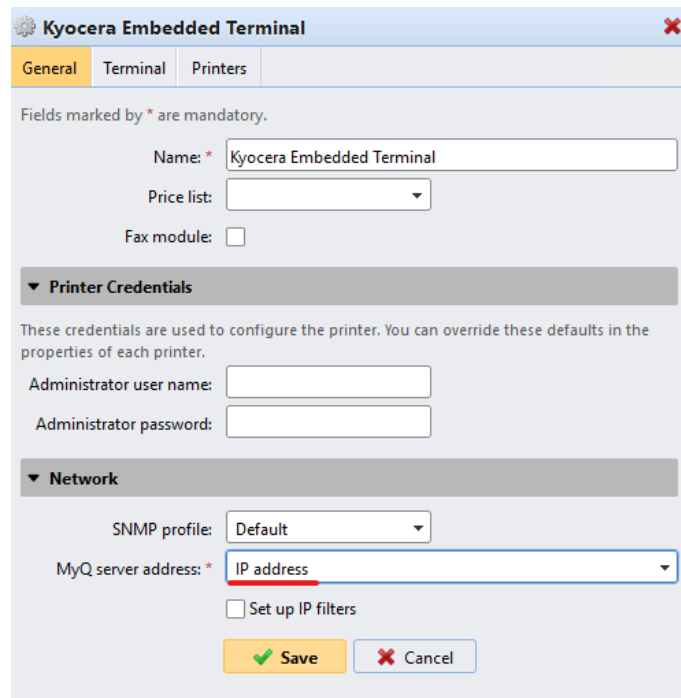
Kyocera Embedded Terminal

General Terminal Printers

Fields marked by * are mandatory.

Name: * Kyocera Embedded Terminal

Price list:

Fax module:

Printer Credentials

These credentials are used to configure the printer. You can override these defaults in the properties of each printer.

Administrator user name:

Administrator password:

Network

SNMP profile: Default

MyQ server address: * IP address

Set up IP filters

Save Cancel